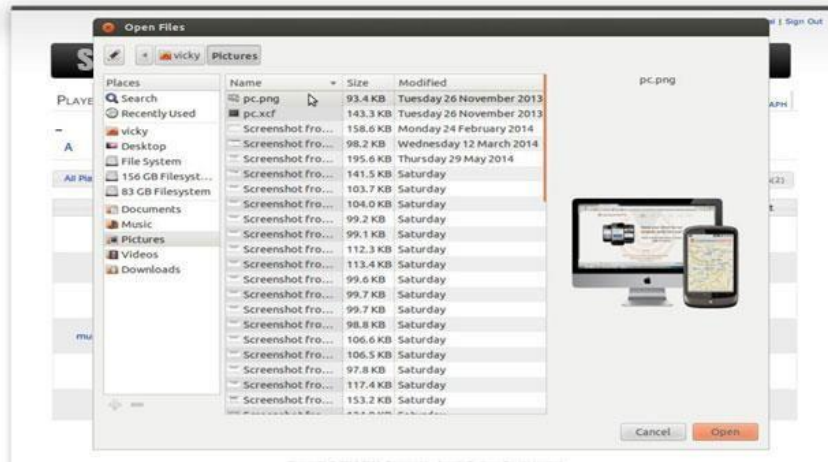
Open Files

vicky Pictures

| Places |
|---|
| Search |
| Recently Used |
| vicky |
| Desktop |
| File System |
| 156 GB Filesyst... |
| 83 GB Filesystem |
| Documents |
| Music |
| Pictures |
| Videos |
| Downloads |

| Name | Size | Modified |
|---|---|---|
| pc.png | 93.4 KB | Tuesday 26 November 2013 |
| pc.xcf | 143.3 KB | Tuesday 26 November 2013 |
| Screenshot fro... | 158.6 KB | Monday 24 February 2014 |
| Screenshot fro... | 98.2 KB | Wednesday 12 March 2014 |
| Screenshot fro... | 195.6 KB | Thursday 29 May 2014 |
| Screenshot fro... | 141.5 KB | Saturday |
| Screenshot fro... | 103.7 KB | Saturday |
| Screenshot fro... | 104.0 KB | Saturday |
| Screenshot fro... | 99.2 KB | Saturday |
| Screenshot fro... | 99.1 KB | Saturday |
| Screenshot fro... | 112.3 KB | Saturday |
| Screenshot fro... | 113.4 KB | Saturday |
| Screenshot fro... | 99.6 KB | Saturday |
| Screenshot fro... | 99.7 KB | Saturday |
| Screenshot fro... | 99.7 KB | Saturday |
| Screenshot fro... | 98.8 KB | Saturday |
| Screenshot fro... | 106.6 KB | Saturday |
| Screenshot fro... | 106.5 KB | Saturday |
| Screenshot fro... | 97.8 KB | Saturday |
| Screenshot fro... | 117.4 KB | Saturday |
| Screenshot fro... | 153.2 KB | Saturday |

pc.png

Cancel Open

| Sign Out
PLAYE
APH
A
All Pla
mu